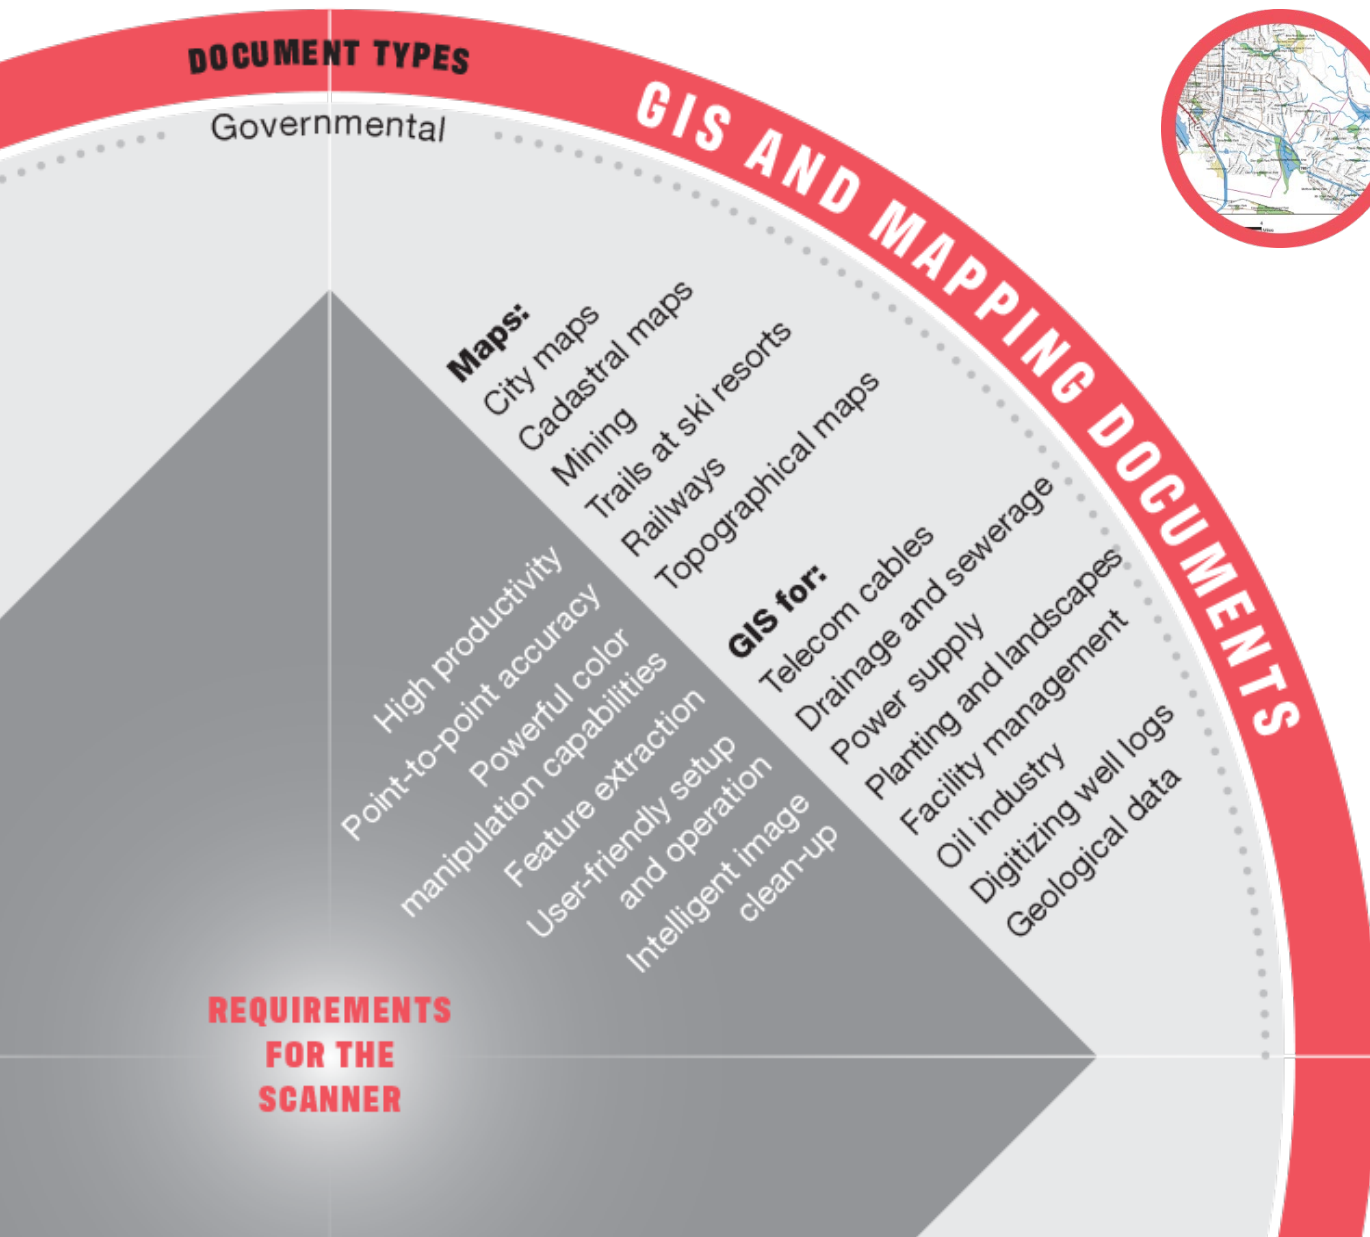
DOCUMENT TYPES

Governmental

GIS AND MAPPING DOCUMENTS

Maps:
City maps
Cadastral maps
Mining
Trails at ski resorts
Railways
Topographical maps

GIS for:
Telecom cables
Drainage and sewerage
Power supply
Planting and landscapes
Facility management
Oil industry
Digitizing well logs
Geological data

High productivity
Point-to-point accuracy
Powerful color manipulation capabilities
Feature extraction
User-friendly setup and operation
Intelligent image clean-up

REQUIREMENTS FOR THE SCANNER